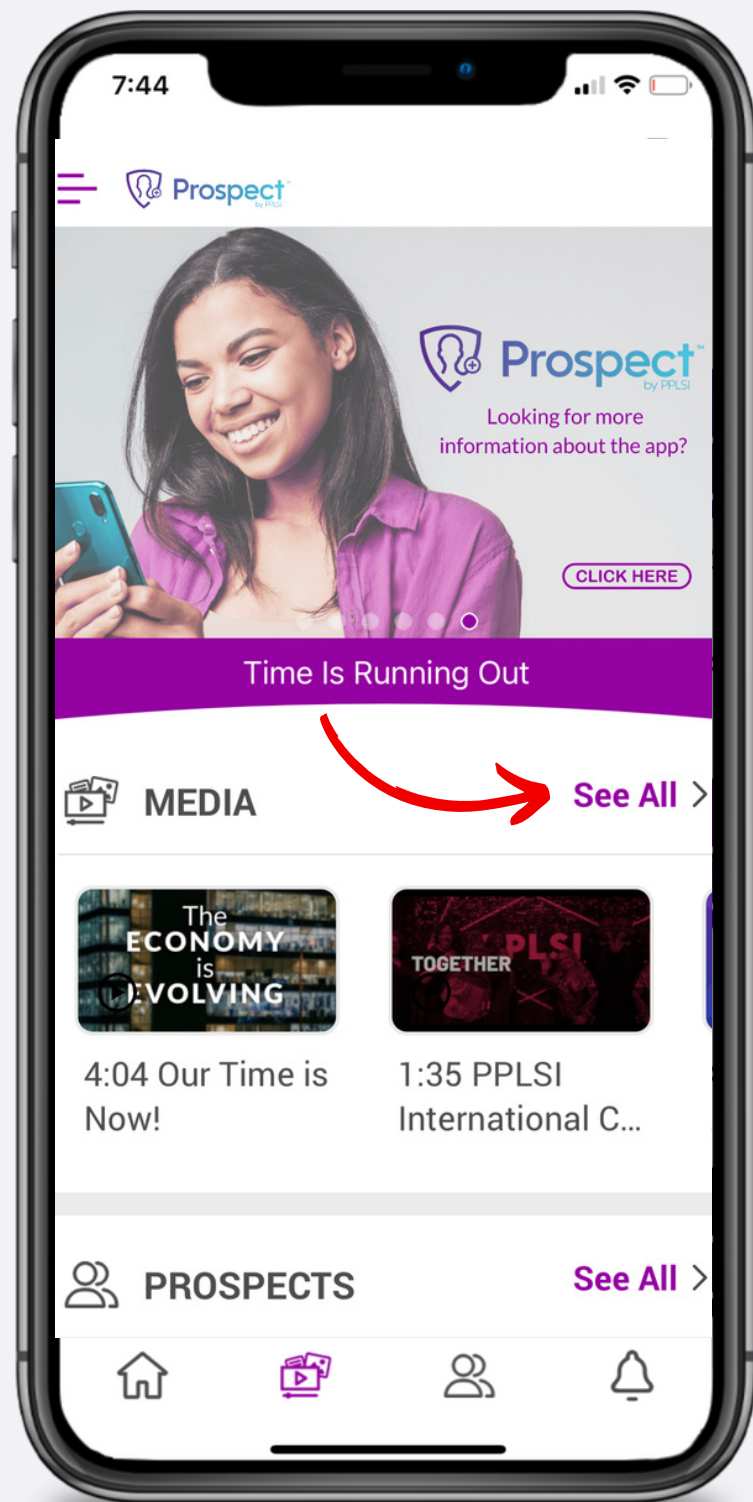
7:44

Prospect by PPLSI

Prospect by PPLSI

Looking for more information about the app?

CLICK HERE

Time Is Running Out

MEDIA

See All >

The ECONOMY is EVOLVING

4:04 Our Time is Now!

TOGETHER PPLSI

1:35 PPLSI International C...

PROSPECTS

See All >